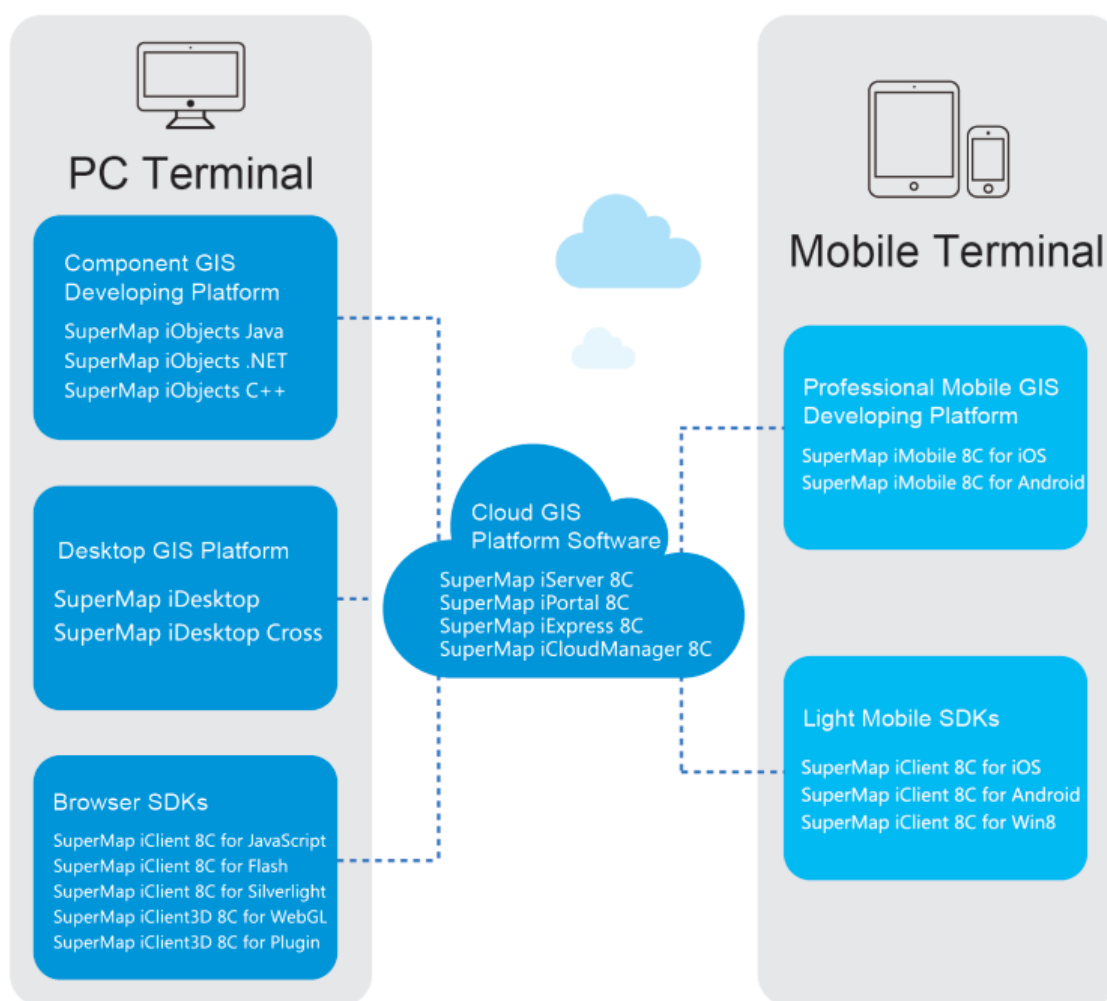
PC Terminal

Component GIS Developing Platform
SuperMap iObjects Java
SuperMap iObjects .NET
SuperMap iObjects C++

Desktop GIS Platform
SuperMap iDesktop
SuperMap iDesktop Cross

Browser SDKs
SuperMap iClient 8C for JavaScript
SuperMap iClient 8C for Flash
SuperMap iClient 8C for Silverlight
SuperMap iClient3D 8C for WebGL
SuperMap iClient3D 8C for Plugin

Cloud GIS Platform Software
SuperMap iServer 8C
SuperMap iPortal 8C
SuperMap iExpress 8C
SuperMap iCloudManager 8C

Mobile Terminal

Professional Mobile GIS Developing Platform
SuperMap iMobile 8C for iOS
SuperMap iMobile 8C for Android

Light Mobile SDKs
SuperMap iClient 8C for iOS
SuperMap iClient 8C for Android
SuperMap iClient 8C for Win8